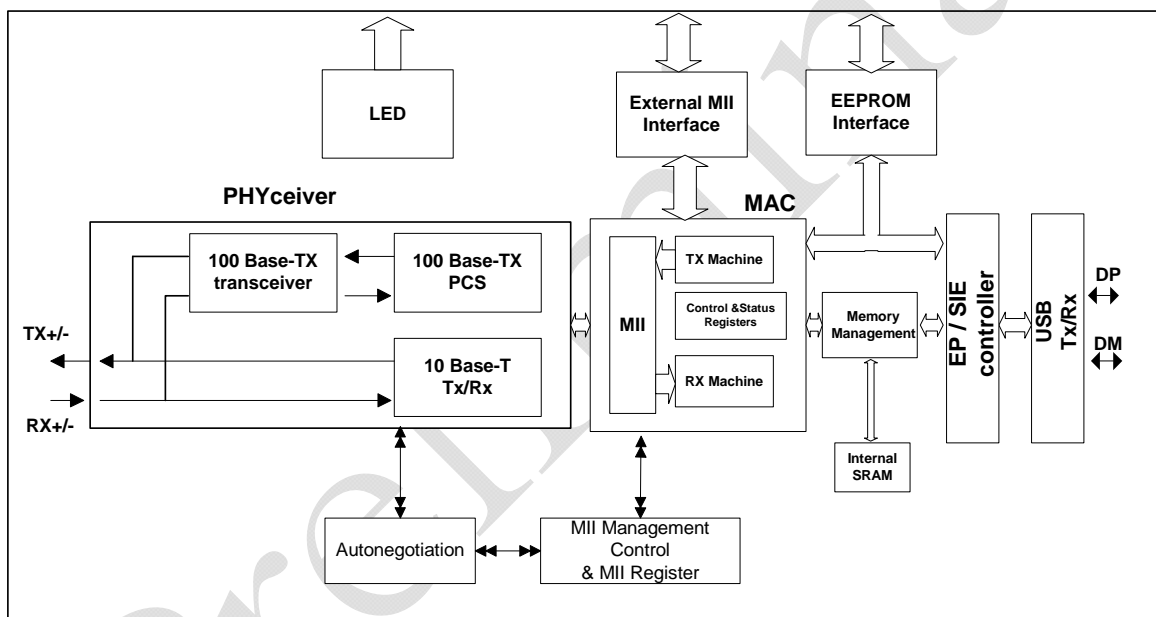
LED

External MII Interface

EEPROM Interface

PHYceiver

MAC

100 Base-TX transceiver

100 Base-TX PCS

TX+/-

10 Base-T Tx/Rx

RX+/-

MII

TX Machine

Control &Status Registers

RX Machine

Memory Management

Internal SRAM

EP / SIE controller

USB Tx/Rx

DP

DM

Autonegotiation

MII Management Control & MII Register